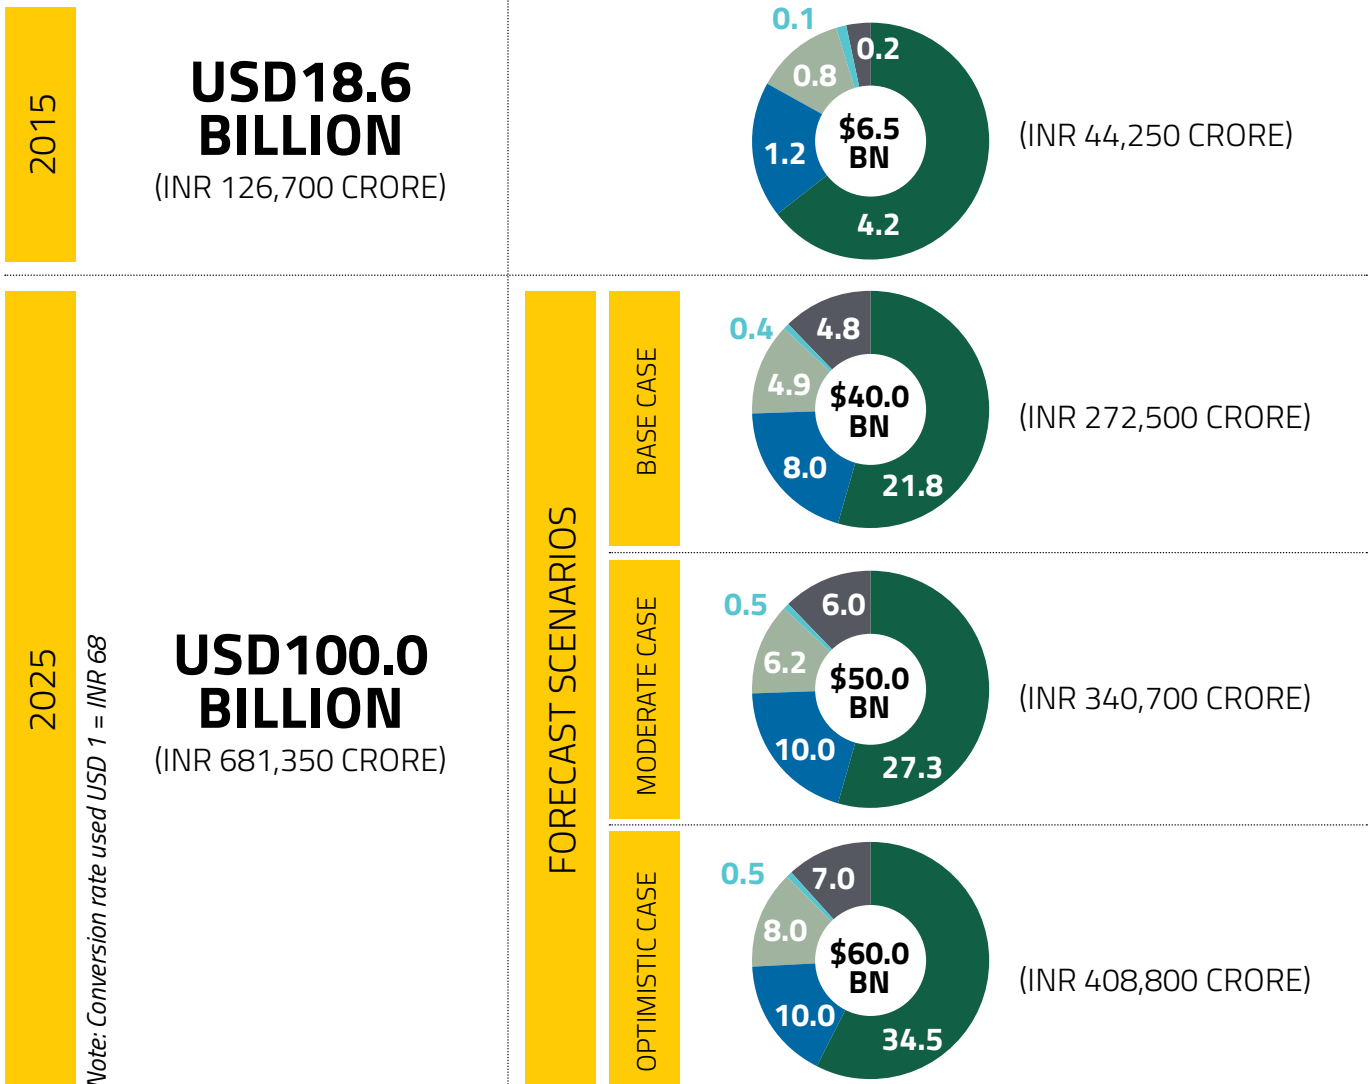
2015

USD18.6 BILLION
(INR 126,700 CRORE)

0.1
0.2
0.8
1.2
$6.5 BN
4.2

(INR 44,250 CRORE)

2025

Note: Conversion rate used USD 1 = INR 68

USD100.0 BILLION
(INR 681,350 CRORE)

FORECAST SCENARIOS

BASE CASE

0.4
4.8
4.9
$40.0 BN
8.0
21.8

(INR 272,500 CRORE)

MODERATE CASE

0.5
6.0
6.2
$50.0 BN
10.0
27.3

(INR 340,700 CRORE)

OPTIMISTIC CASE

0.5
7.0
8.0
$60.0 BN
10.0
34.5

(INR 408,800 CRORE)